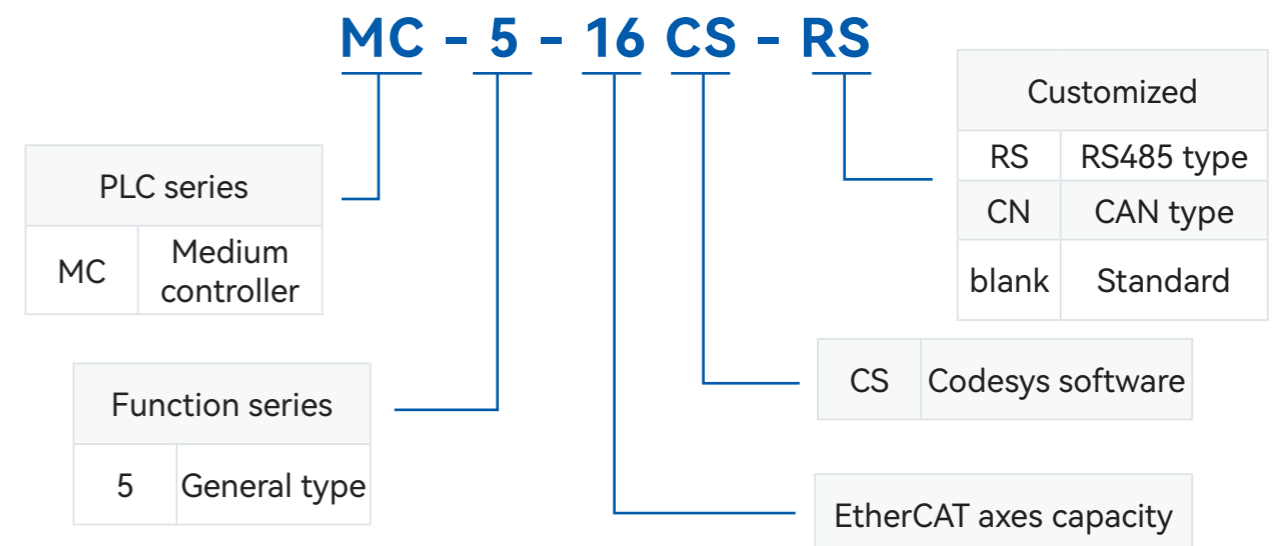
MC - 5 - 16 CS - RS

| PLC series | |
|---|---|
| MC | Medium controller |

| Function series | |
|---|---|
| 5 | General type |

| Customized | |
|---|---|
| RS | RS485 type |
| CN | CAN type |
| blank | Standard |

| CS | Codesys software |
|---|---|

EtherCAT axes capacity